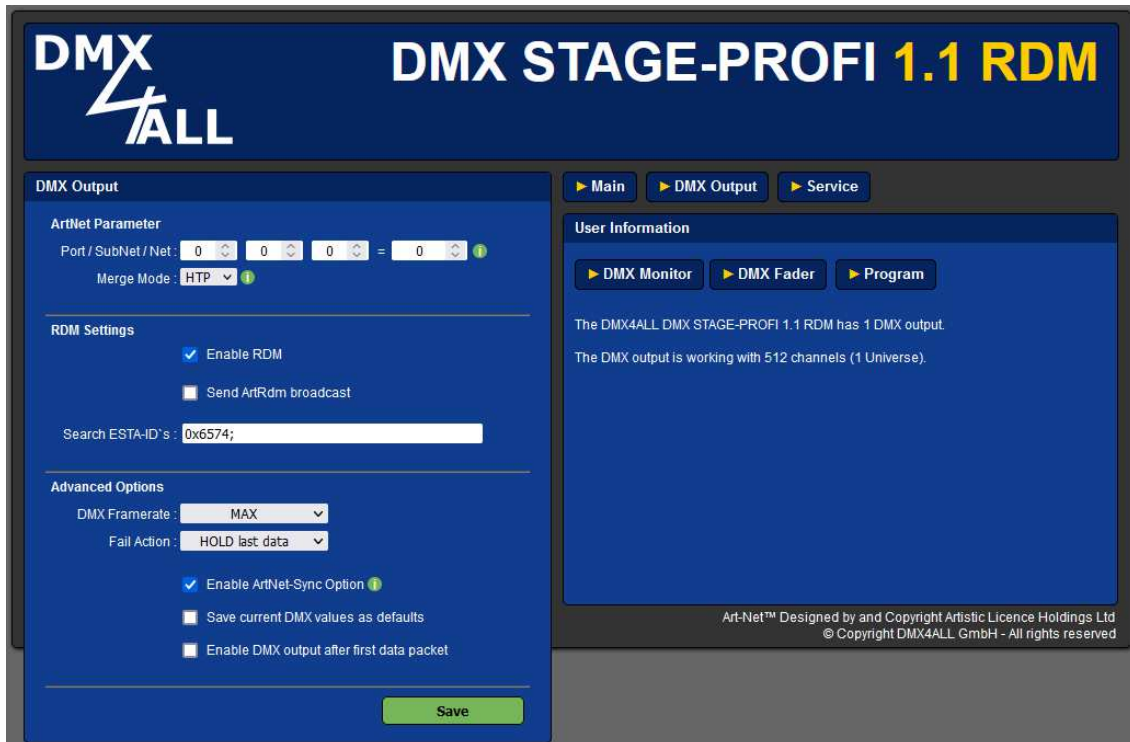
DMX 4ALL

DMX STAGE-PROFI 1.1 RDM

DMX Output

ArtNet Parameter

Port / SubNet / Net : 0 0 0 = 0

Merge Mode : HTP

RDM Settings

Enable RDM

Send ArtRdm broadcast

Search ESTA-ID`s : 0x6574;

Advanced Options

DMX Framerate : MAX

Fail Action : HOLD last data

Enable ArtNet-Sync Option

Save current DMX values as defaults

Enable DMX output after first data packet

Save

► Main ► DMX Output ► Service

User Information

► DMX Monitor ► DMX Fader ► Program

The DMX4ALL DMX STAGE-PROFI 1.1 RDM has 1 DMX output.

The DMX output is working with 512 channels (1 Universe).

Art-Net™ Designed by and Copyright Artistic Licence Holdings Ltd
© Copyright DMX4ALL GmbH - All rights reserved